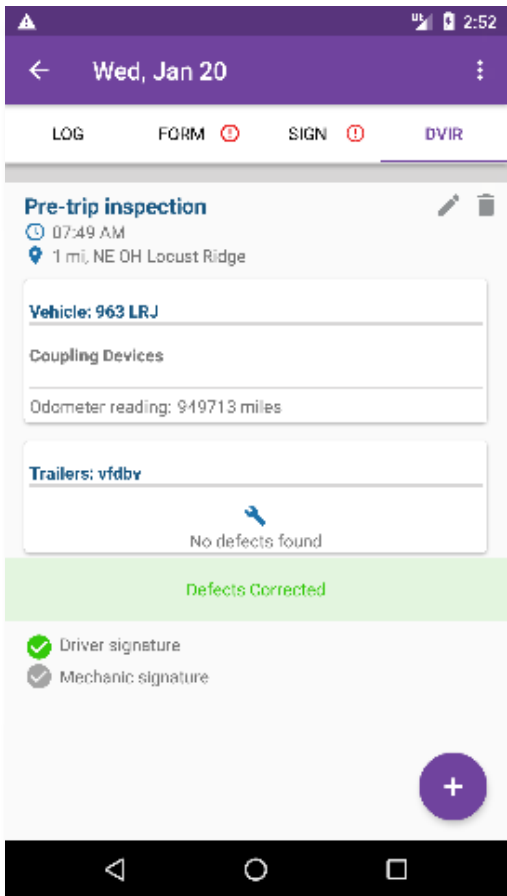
2:52

Wed, Jan 20

LOG
FORM
SIGN
DVIR

Pre-trip inspection
07:49 AM
1 mi, NE OH Locust Ridge

Vehicle: 963 LRJ

Coupling Devices

Odometer reading: 949713 miles

Trailers: vfdbv

No defects found

Defects Corrected

Driver signature
Mechanic signature